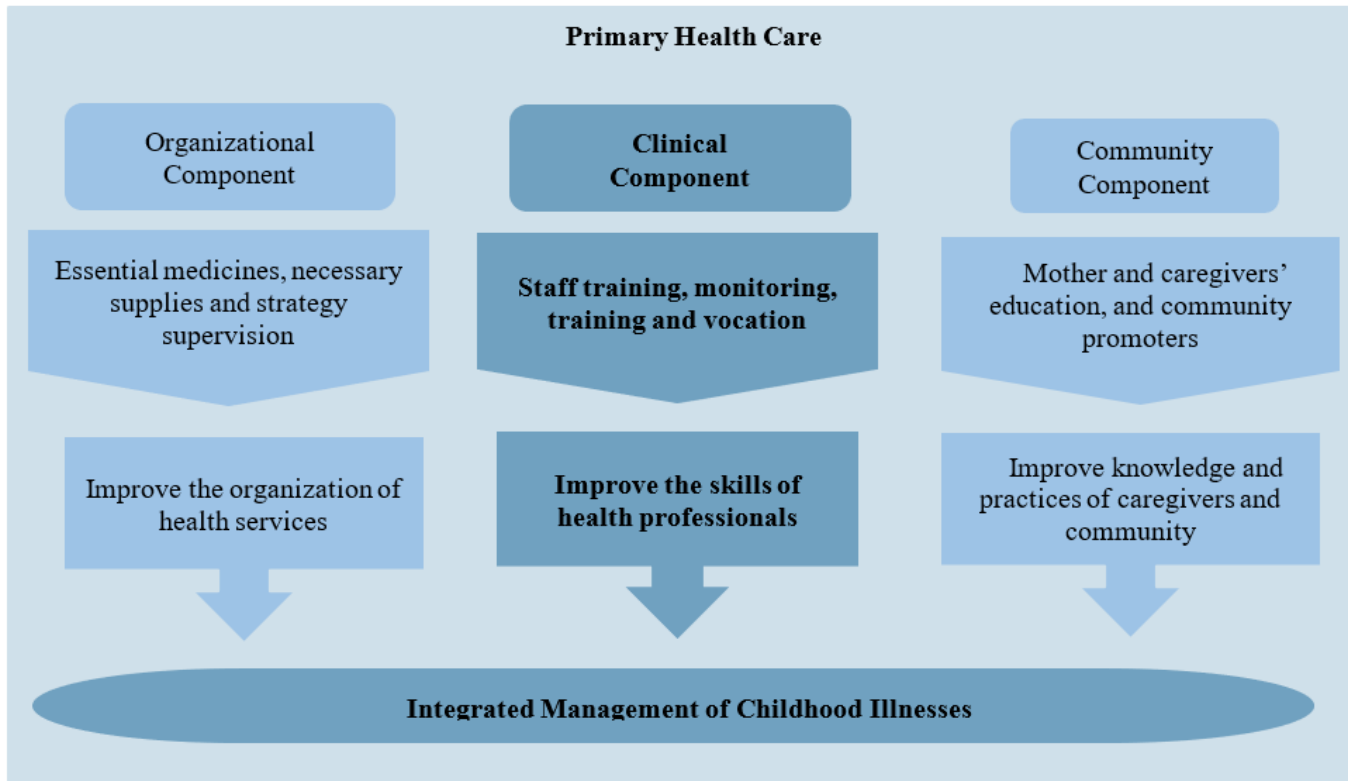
Primary Health Care

Organizational Component

Essential medicines, necessary supplies and strategy supervision

Improve the organization of health services

Clinical Component

Staff training, monitoring, training and vocation

Improve the skills of health professionals

Community Component

Mother and caregivers' education, and community promoters

Improve knowledge and practices of caregivers and community

Integrated Management of Childhood Illnesses